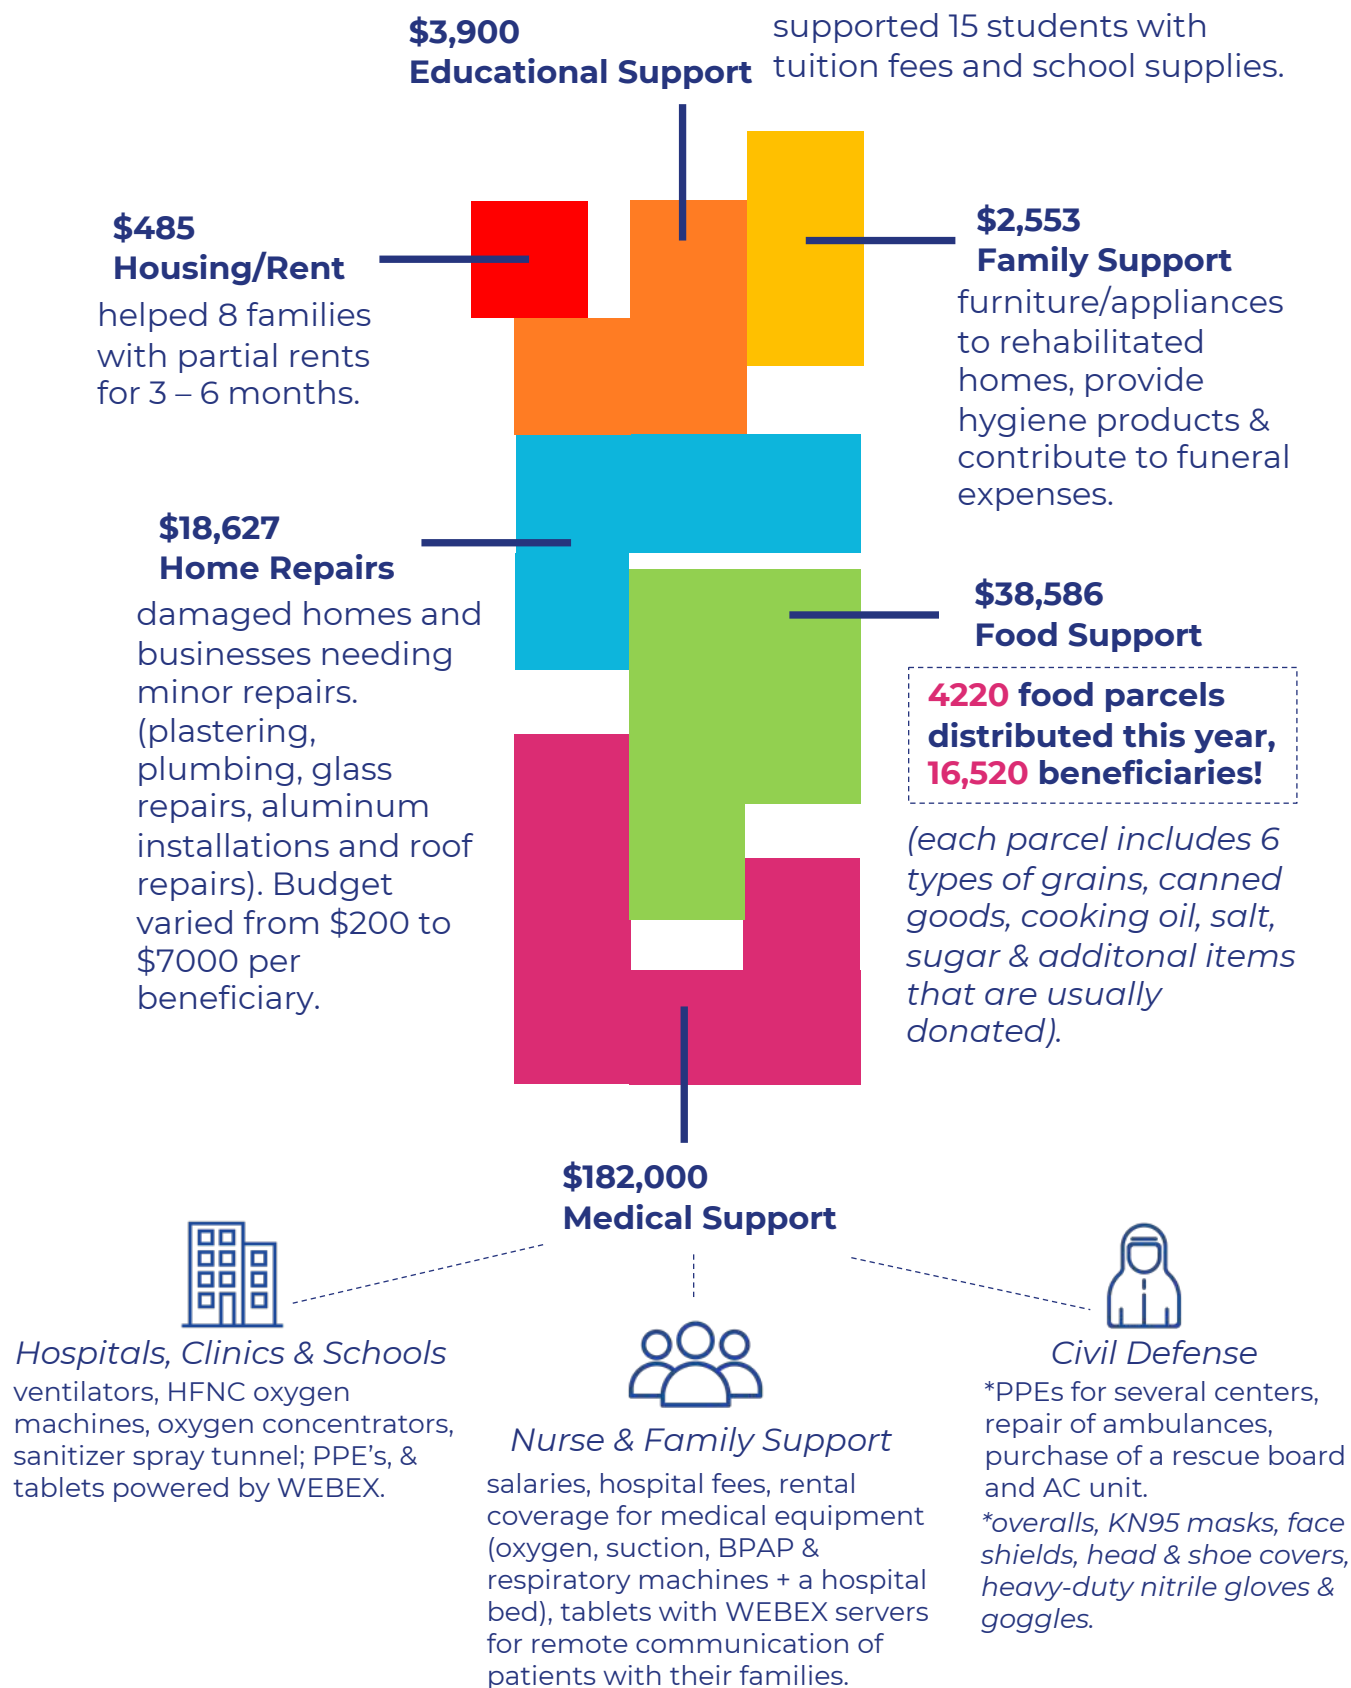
$3,900
Educational Support

supported 15 students with tuition fees and school supplies.

$485
Housing/Rent
helped 8 families with partial rents for 3 – 6 months.

$2,553
Family Support
furniture/appliances to rehabilitated homes, provide hygiene products & contribute to funeral expenses.

$18,627
Home Repairs
damaged homes and businesses needing minor repairs. (plastering, plumbing, glass repairs, aluminum installations and roof repairs). Budget varied from $200 to $7000 per beneficiary.

$38,586
Food Support

4220 food parcels distributed this year, 16,520 beneficiaries!

(each parcel includes 6 types of grains, canned goods, cooking oil, salt, sugar & additonal items that are usually donated).

$182,000
Medical Support

Hospitals, Clinics & Schools
ventilators, HFNC oxygen machines, oxygen concentrators, sanitizer spray tunnel; PPE's, & tablets powered by WEBEX.

Nurse & Family Support
salaries, hospital fees, rental coverage for medical equipment (oxygen, suction, BPAP & respiratory machines + a hospital bed), tablets with WEBEX servers for remote communication of patients with their families.

Civil Defense
*PPEs for several centers, repair of ambulances, purchase of a rescue board and AC unit.
*overalls, KN95 masks, face shields, head & shoe covers, heavy-duty nitrile gloves & goggles.